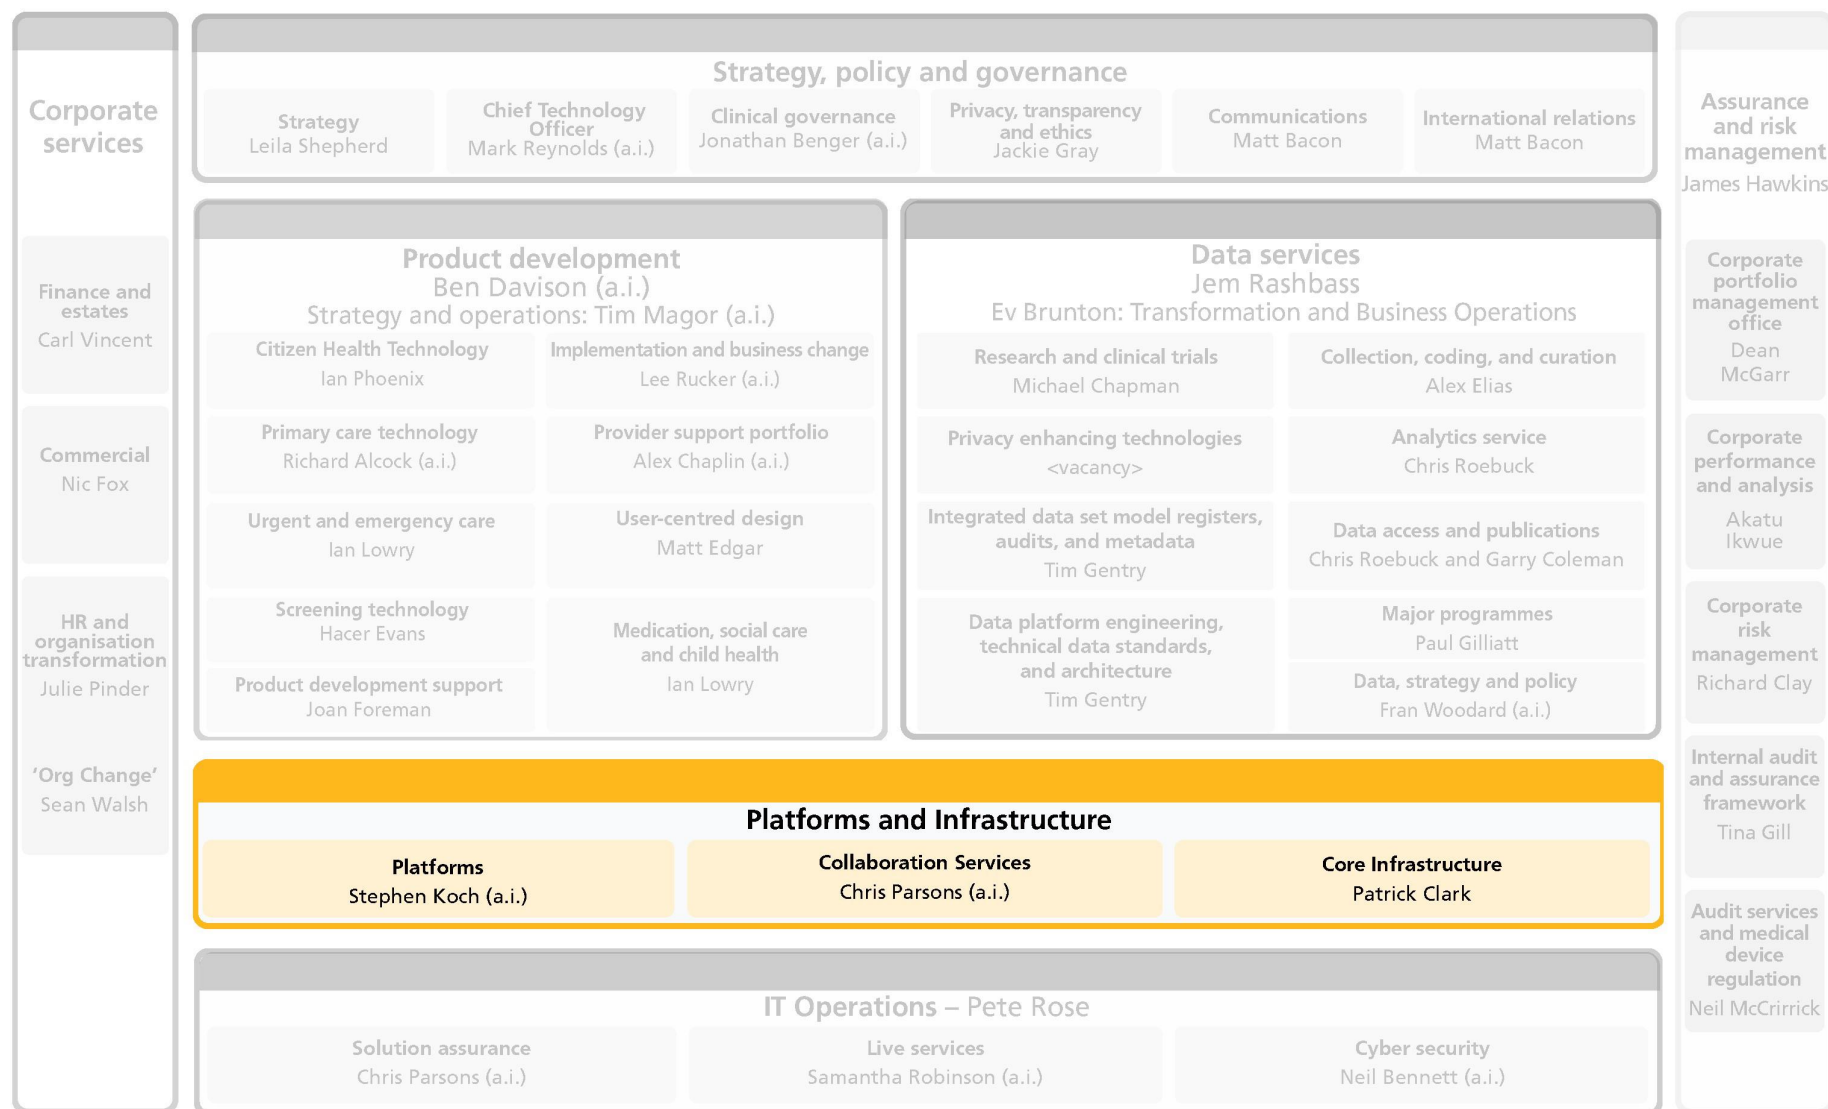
Corporate services

Finance and estates
Carl Vincent

Commercial
Nic Fox

HR and organisation transformation
Julie Pinder

'Org Change'
Sean Walsh

Strategy, policy and governance

Strategy
Leila Shepherd

Chief Technology Officer
Mark Reynolds (a.i.)

Clinical governance
Jonathan Benger (a.i.)

Privacy, transparency and ethics
Jackie Gray

Communications
Matt Bacon

International relations
Matt Bacon

Product development
Ben Davison (a.i.)
Strategy and operations: Tim Magor (a.i.)

Citizen Health Technology
Ian Phoenix

Implementation and business change
Lee Rucker (a.i.)

Primary care technology
Richard Alcock (a.i.)

Provider support portfolio
Alex Chaplin (a.i.)

Urgent and emergency care
Ian Lowry

User-centred design
Matt Edgar

Screening technology
Hacer Evans

Medication, social care and child health
Ian Lowry

Product development support
Joan Foreman

Data services
Jem Rashbass
Ev Brunton: Transformation and Business Operations

Research and clinical trials
Michael Chapman

Collection, coding, and curation
Alex Elias

Privacy enhancing technologies
<vacancy>

Analytics service
Chris Roebuck

Integrated data set model registers, audits, and metadata
Tim Gentry

Data access and publications
Chris Roebuck and Garry Coleman

Data platform engineering, technical data standards, and architecture
Tim Gentry

Major programmes
Paul Gilliatt

Data, strategy and policy
Fran Woodard (a.i.)

Platforms and Infrastructure

Platforms
Stephen Koch (a.i.)

Collaboration Services
Chris Parsons (a.i.)

Core Infrastructure
Patrick Clark

IT Operations – Pete Rose

Solution assurance
Chris Parsons (a.i.)

Live services
Samantha Robinson (a.i.)

Cyber security
Neil Bennett (a.i.)

Assurance and risk management
James Hawkins

Corporate portfolio management office
Dean McGarr

Corporate performance and analysis
Akatu Ikwue

Corporate risk management
Richard Clay

Internal audit and assurance framework
Tina Gill

Audit services and medical device regulation
Neil McCrirrick